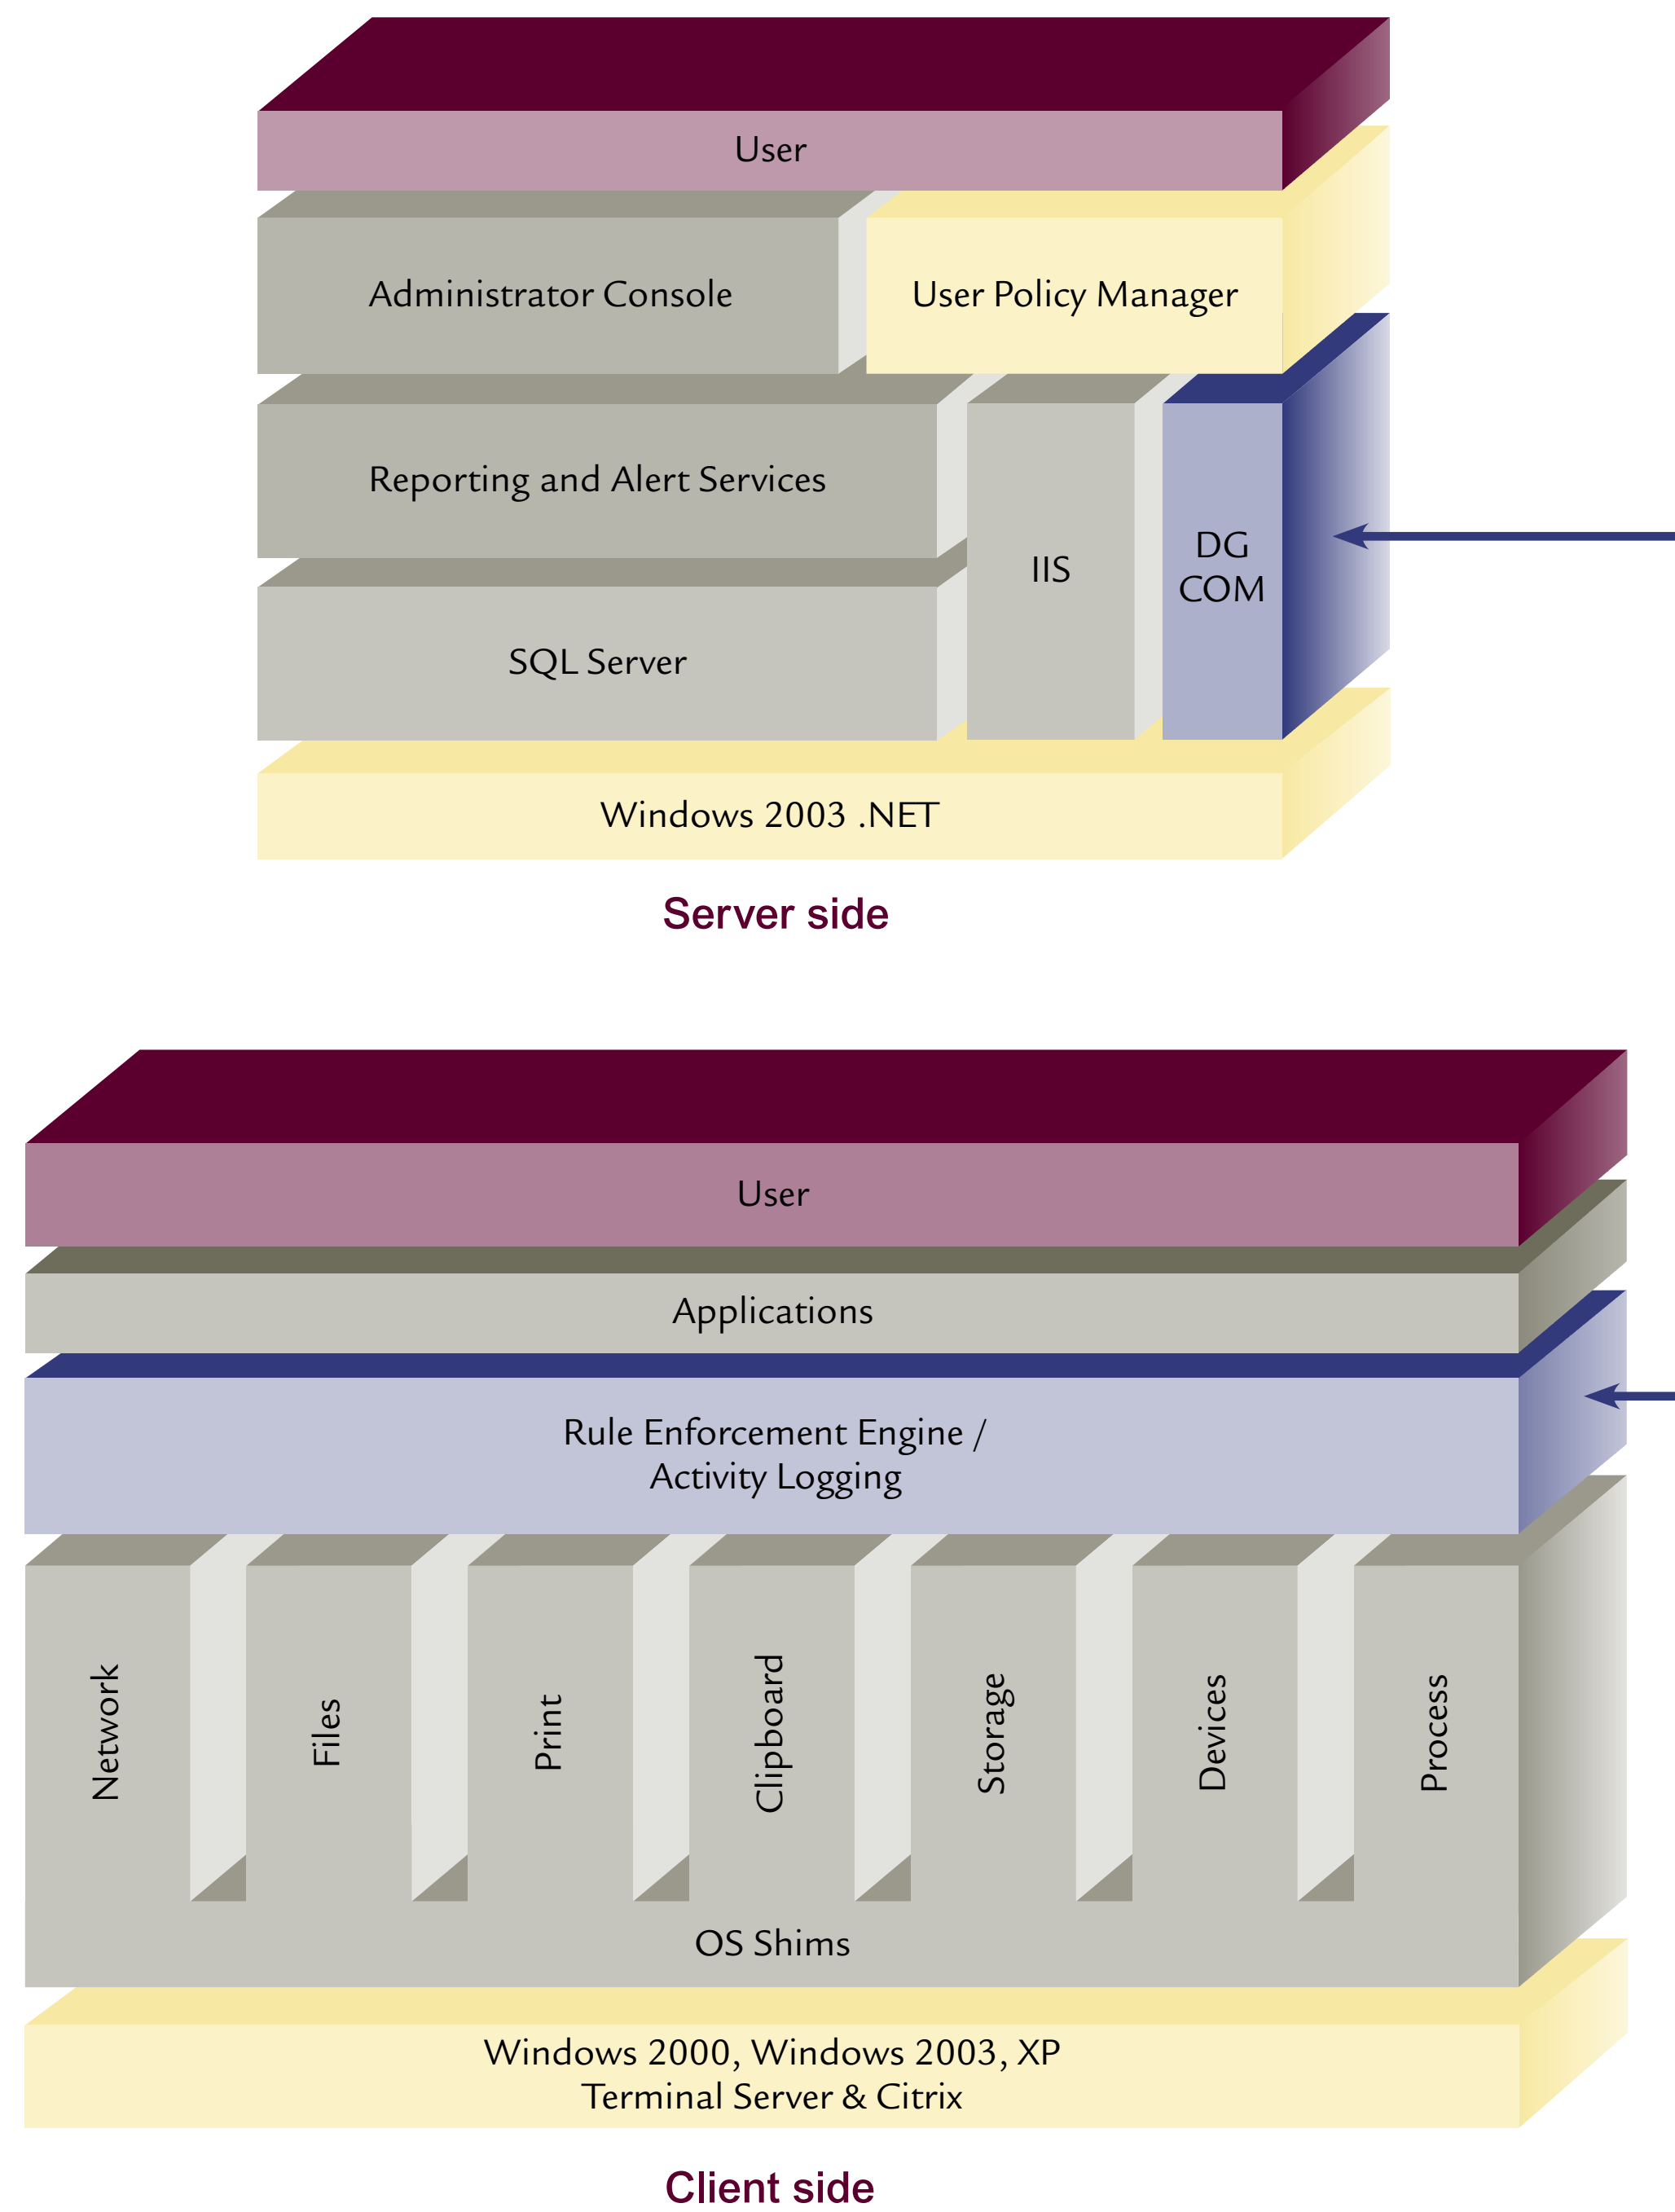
User

Administrator Console

User Policy Manager

Reporting and Alert Services

IIS

DG COM

SQL Server

Windows 2003 .NET

Server side

User

Applications

Rule Enforcement Engine / Activity Logging

Network

Files

Print

Clipboard

Storage

Devices

Process

OS Shims

Windows 2000, Windows 2003, XP
Terminal Server & Citrix

Client side